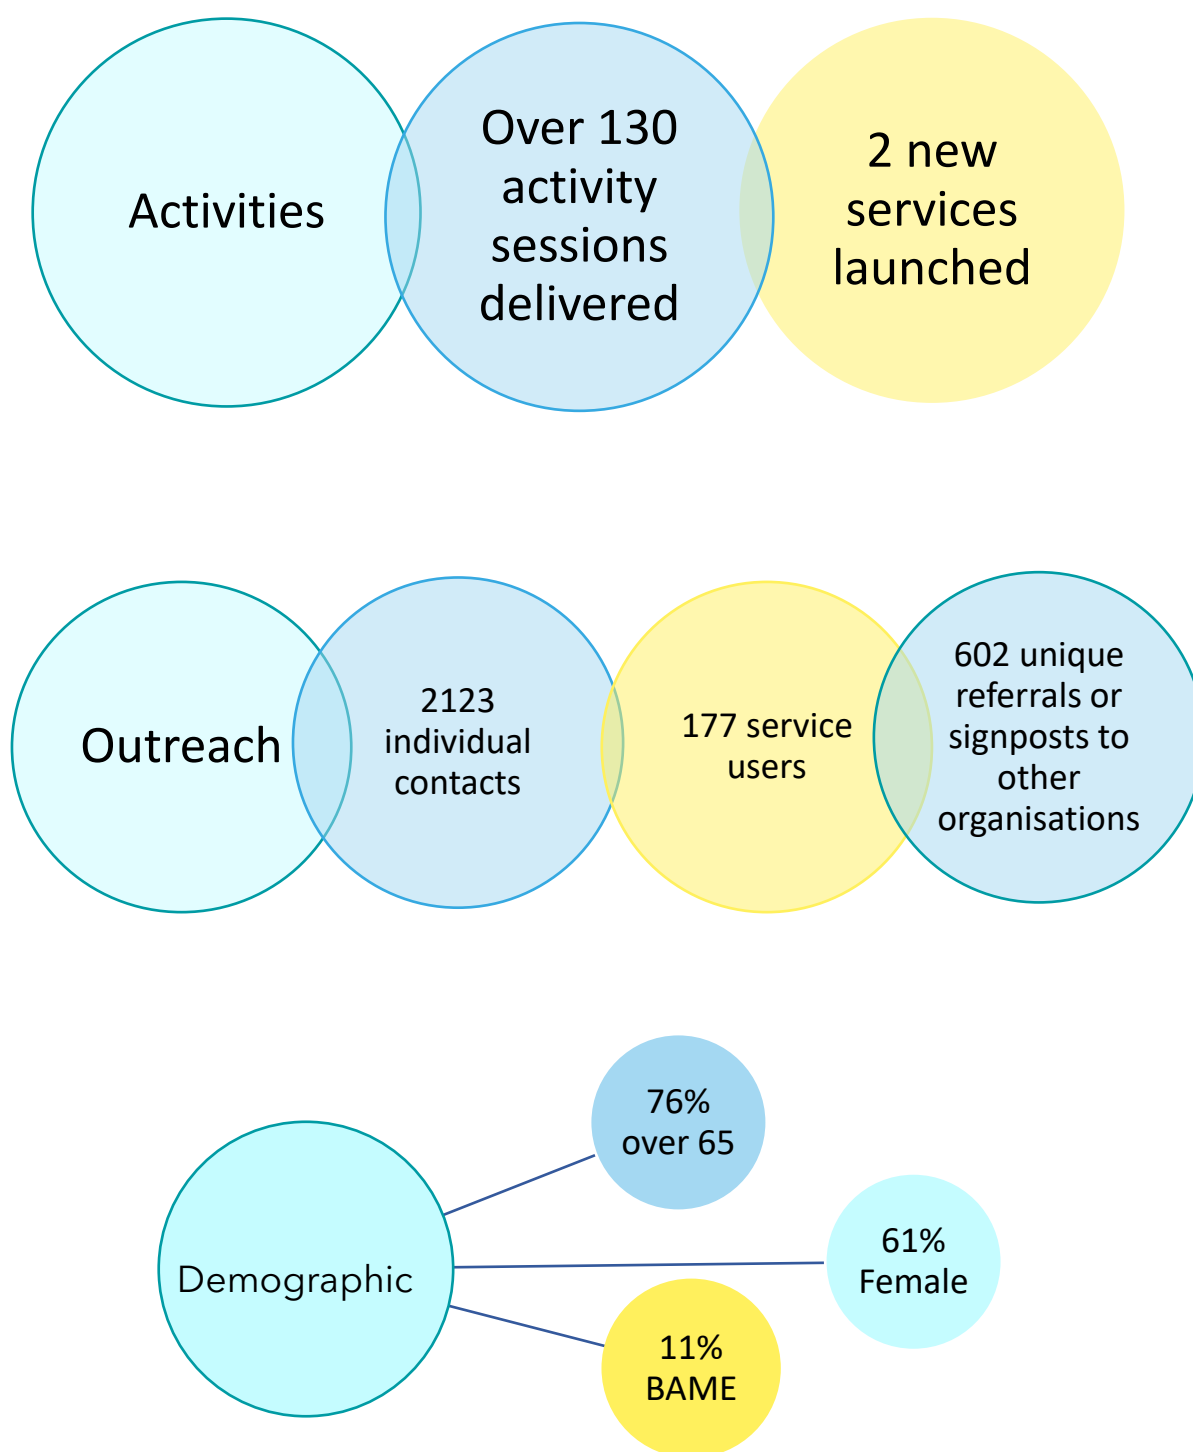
Activities

Over 130 activity sessions delivered

2 new services launched

Outreach

2123 individual contacts

177 service users

602 unique referrals or signposts to other organisations

Demographic

76% over 65

61% Female

11% BAME